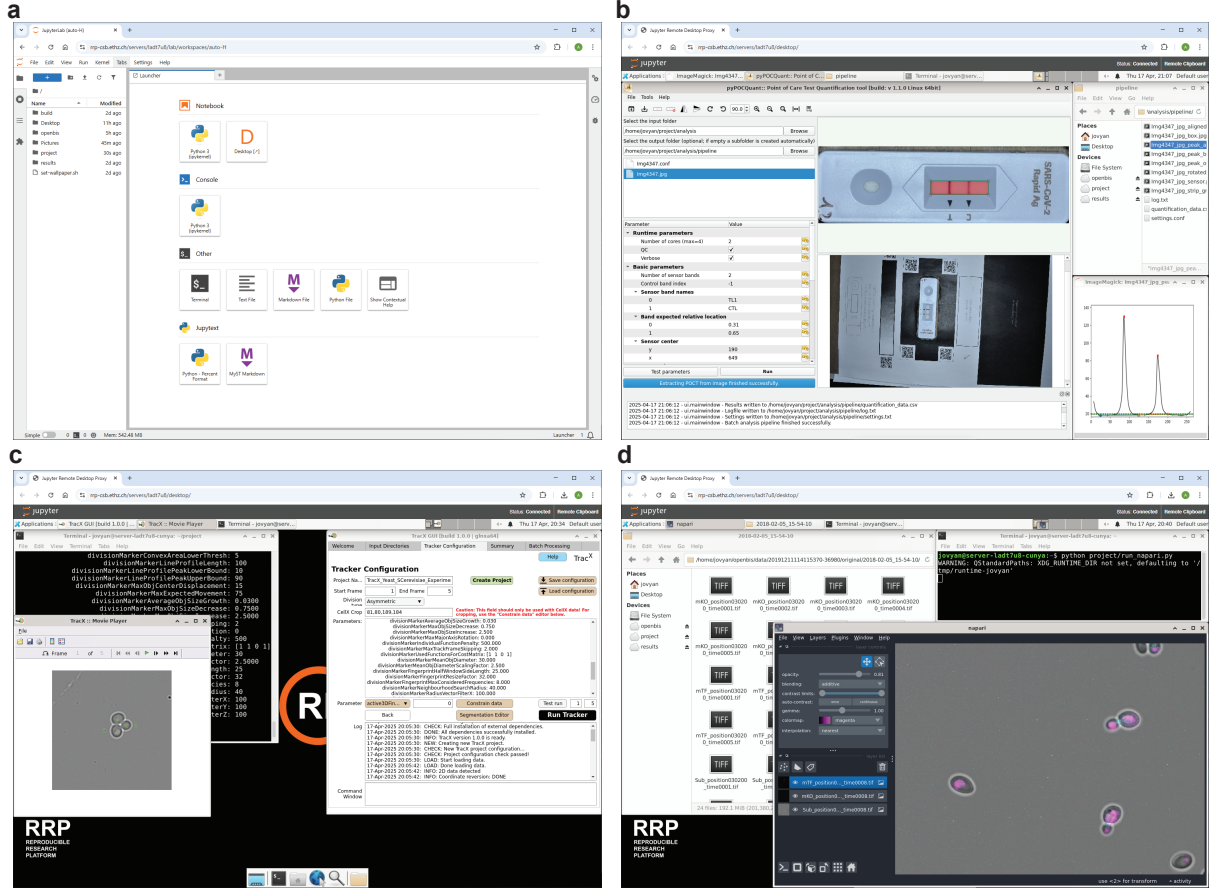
a

JupyterLab (auto-H)

rrp-csb.ethz.ch/servers/ladt7u8/lab/workspaces/auto-H

File Edit View Run Kernel Tabs Settings Help

Launcher

Name Modified
build 2d ago
Desktop 11h ago
openbis 5h ago
Pictures 45m ago
project 30s ago
results 2d ago
set-wallpaper.sh 2d ago

Notebook

Python 3 (ipykernel)
Desktop [↗]

Console

Python 3 (ipykernel)

Other

Terminal
Text File
Markdown File
Python File
Show Contextual Help

Jupytext

Python - Percent Format
MyST Markdown

Simple 0 0 Mem: 542.46 MB
Launcher 1

b

Jupyter Remote Desktop Proxy

rrp-csb.ethz.ch/servers/ladt7u8/desktop/

jupyter
Status: Connected Remote Clipboard

Applications ImageMagick: img4347... pyPOCQuant:: Point of C... pipeline Terminal - jovyan@serv...
Thu 17 Apr, 21:07 Default user

pyPOCQuant:: Point of Care Test Quantification tool [build: v 1.1.0 Linux 64bit]

File Tools Help

Select the input folder
/home/jovyan/project/analysis
Browse
Select the output folder (optional; if empty a subfolder is created automatically):
/home/jovyan/project/analysis/pipeline
Browse

img4347.conf
img4347.jpg

Parameter Value
Runtime parameters
Number of cores (max=4) 2
QC
Verbose
Basic parameters
Number of sensor bands 2
Control band index -1
Sensor band names
0 TL1
1 CTL
Band expected relative location
0 0.31
1 0.65
Sensor center
y 190
x 649

Test parameters
Run

Extracting POCT from image finished successfully.

2025-04-17 21:06:12 - ui.mainwindow - Results written to /home/jovyan/project/analysis/pipeline/quantification_data.csv
2025-04-17 21:06:12 - ui.mainwindow - Logfile written to /home/jovyan/project/analysis/pipeline/log.txt
2025-04-17 21:06:12 - ui.mainwindow - Settings written to /home/jovyan/project/analysis/pipeline/settings.txt
2025-04-17 21:06:12 - ui.mainwindow - Batch analysis pipeline finished successfully.

SARS-CoV-2 Rapid Ag
C T

pipeline
File Edit View Go Help
/analysis/pipeline/
Places
jovyan
Desktop
Devices
File System
openbis
project
results

img4347_jpg_aligned
img4347_jpg_box.jpg
img4347_jpg_peak_a
img4347_jpg_peak_b
img4347_jpg_peak_o
img4347_jpg_rotated
img4347_jpg_sensor
img4347_jpg_strip_gr
log.txt
quantification_data.c
settings.conf

"img4347_jpg_pea...

ImageMagick: img4347_jpg_pe

c

Jupyter Remote Desktop Proxy

rrp-csb.ethz.ch/servers/ladt7u8/desktop/

jupyter
Status: Connected Remote Clipboard

Applications TracX GUI [build 1.0.0] TracX :: Movie Player Terminal - jovyan@serv...
Thu 17 Apr, 20:34 Default user

Terminal - jovyan@server-ladt7u8-cunya: ~/project
File Edit View Terminal Tabs Help
divisionMarkerConvexAreaLowerThresh: 5
divisionMarkerLineProfilePeakLowerBound: 100
divisionMarkerLineProfilePeakUpperBound: 90
divisionMarkerMaxObjCenterDisplacement: 15
divisionMarkerMaxExpectedMovement: 75
divisionMarkerMaxObjSizeGrowth: 0.0300
divisionMarkerMaxObjSizeDecrease: 0.7500
2.5000
2
0
alty: 500
trix: [1 1 0 1]
ng: 2
2.5000
ctor: 25
ctor: 32
cies: 8
ius: 40
terX: 100
terY: 100
terZ: 100

TracX :: Movie Player
File
Frame 1 of 5

TracX GUI [build 1.0.0 | glnxa64]
Welcome Input Directories Tracker Configuration Summary Batch Processing
Help
TracX

Tracker Configuration
Project Na... TracX_Yeast_SCerevisiae_Experime
Create Project
Save configuration
Start Frame 1 End Frame 5
Load configuration
Division Asymmetric
CellX Crop 81,80,189,184
Caution: This field should only be used with CellX data! For cropping, use the 'Constrain data' editor below.
Parameters:
divisionMarkerAverageObjSizeGrowth: 0.030
divisionMarkerMaxObjSizeDecrease: 0.750
divisionMarkerMaxObjSizeIncrease: 2.500
divisionMarkerMaxMajorAxisRotation: 0.000
divisionMarkerIndividualFunctionPenalty: 500.000
divisionMarkerMaxTrackFrameSkipping: 2.000
divisionMarkerUsedFunctionsForCostMatrix: [1 1 0 1]
divisionMarkerMeanObjDiameter: 30.000
divisionMarkerMeanObjDiameterScalingFactor: 2.500
divisionMarkerFingerprintHalfWindowSideLength: 25.000
divisionMarkerFingerprintResizeFactor: 32.000
divisionMarkerFingerprintMaxConsideredFrequencies: 8.000
divisionMarkerNeighbourhoodSearchRadius: 40.000
divisionMarkerRadiusVectorFilterX: 100.000

Parameter active3DFilt...
Constrain data
Test run 1 5
Back
Segmentation Editor
Run Tracker

Log
17-Apr-2025 20:05:30: CHECK: Full installation of external dependencies.
17-Apr-2025 20:05:30: DONE: All dependencies successfully installed.
17-Apr-2025 20:05:30: INFO: TracX version 1.0.0 is ready
17-Apr-2025 20:05:30: NEW: Creating new TracX project.
17-Apr-2025 20:05:30: CHECK: New TracX project configuration...
17-Apr-2025 20:05:30: CHECK: Project configuration check passed!
17-Apr-2025 20:05:30: LOAD: Start loading data.
17-Apr-2025 20:05:42: LOAD: Done loading data.
17-Apr-2025 20:05:42: INFO: 2D data detected
17-Apr-2025 20:05:42: INFO: Coordinate reversion: DONE

Command Window

RRP
REPRODUCIBLE RESEARCH PLATFORM

d

Jupyter Remote Desktop Proxy

rrp-csb.ethz.ch/servers/ladt7u8/desktop/

jupyter
Status: Connected Remote Clipboard

Applications napari 2018-02-05_15-54-10 Terminal - jovyan@serv...
Thu 17 Apr, 20:40 Default user

2018-02-05_15-54-10
File Edit View Go Help
/home/jovyan/openbis/data/20191211114115370-36980/original/2018-02-05_15-54-10/
Places
jovyan
Desktop
Devices
File System
openbis
project
results

TIFF
mKO_position03020_0_time0001.tif
mKO_position03020_0_time0002.tif
mKO_position03020_0_time0003.tif
mKO_position03020_0_time0004.tif
mKO_position03020_0_time0005.tif
mTF_position03020_0_time0001.tif
mTF_position03020_0_time0005.tif
Sub_position030200_time0001.tif
Sub_position03020_0_time...
24 files: 192.1 MiB (201,380,...

jovyan@server-ladt7u8-cunya:~$ python project/run_napari.py
WARNING: QStandardPaths: XDG_RUNTIME_DIR not set, defaulting to '/tmp/runtime-jovyan'

napari
File View Layers Plugins Window Help
opacity: 0.81
blending: additive
contrast limits:
auto-contrast: once continuous
gamma: 1.00
colormap: magenta
interpolation: nearest

mTF_position0..._time0006.tif
mKO_position0..._time0006.tif
Sub_position0..._time0006.tif

use <2> for transform + activity

RRP
REPRODUCIBLE RESEARCH PLATFORM